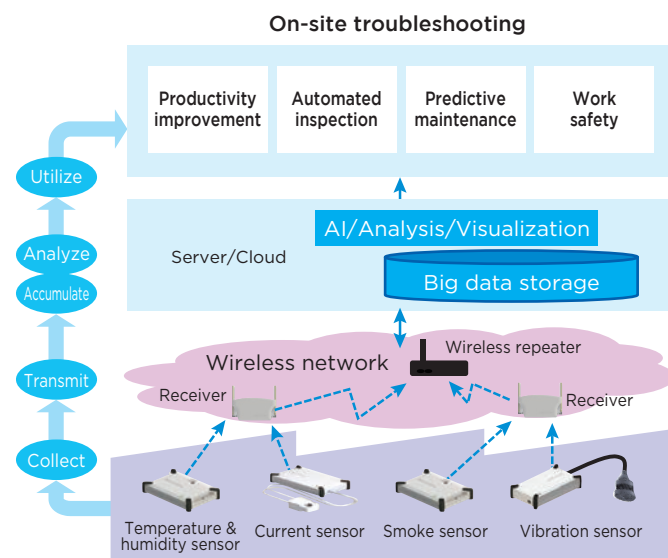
On-site troubleshooting

Productivity improvement

Automated inspection

Predictive maintenance

Work safety

Utilize

Analyze

Accumulate

Transmit

Collect

Server/Cloud

AI/Analysis/Visualization

Big data storage

Wireless network

Wireless repeater

Receiver

Receiver

Temperature & humidity sensor

Current sensor

Smoke sensor

Vibration sensor